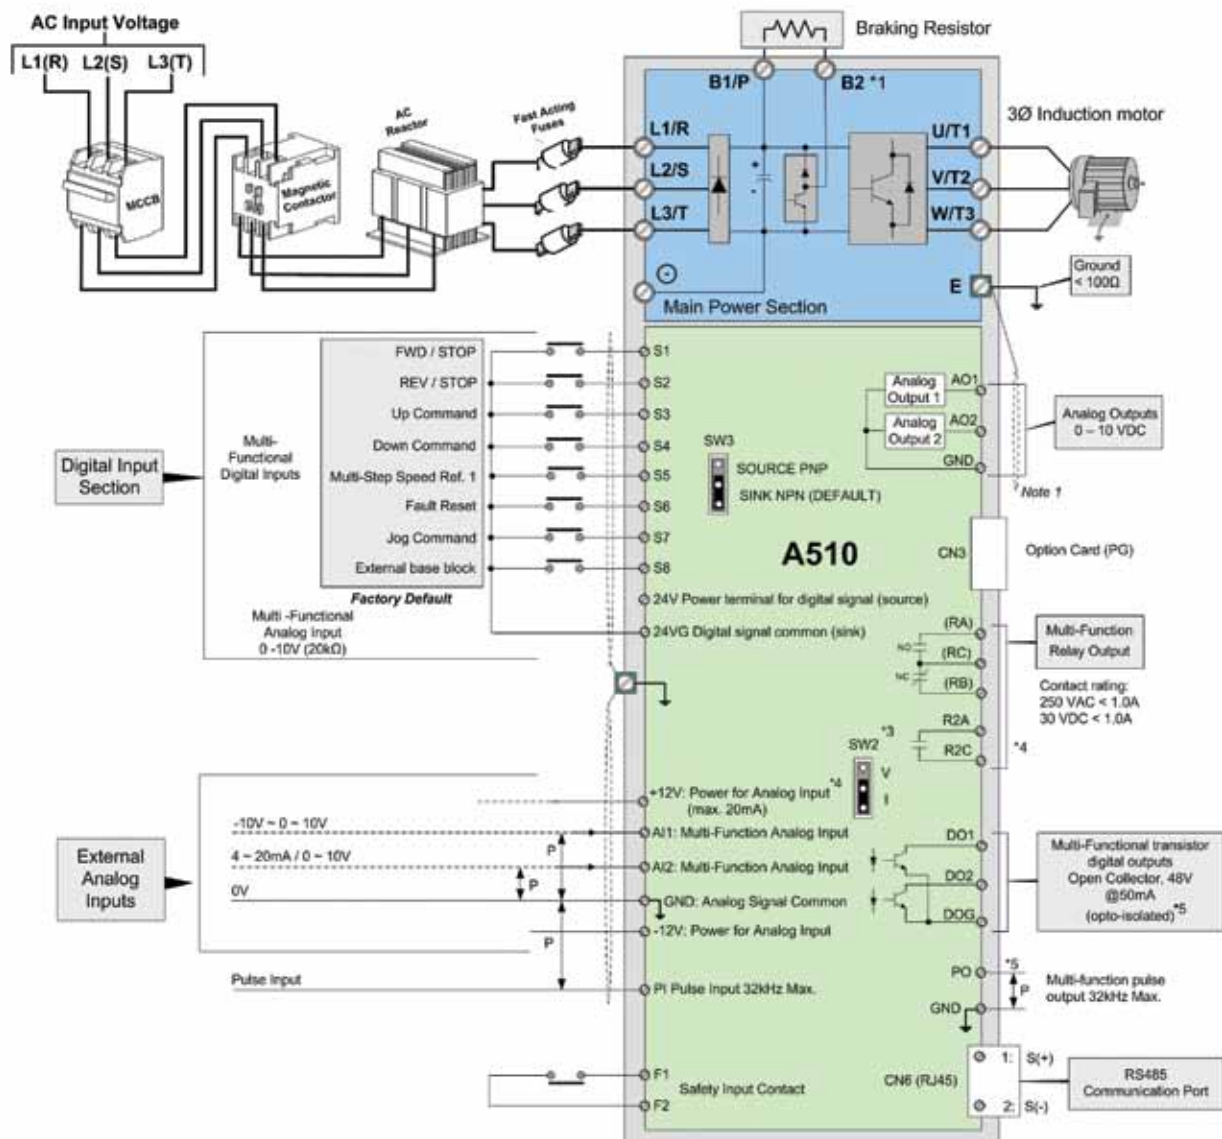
AC Input Voltage

L1(R) L2(S) L3(T)

MCCB

Magnetic Contactor

AC Reactor

Fast Acting Fuses

Braking Resistor

B1/P

B2 *1

3Ø Induction motor

L1/R
L2/S
L3/T

U/T1
V/T2
W/T3

E

Ground < 100Ω

Main Power Section

Digital Input Section

Multi-Functional Digital Inputs

FWD / STOP
REV / STOP
Up Command
Down Command
Multi-Step Speed Ref. 1
Fault Reset
Jog Command
External base block

Factory Default

S1
S2
S3
S4
S5
S6
S7
S8

SW3

SOURCE PNP
SINK NPN (DEFAULT)

Analog Output 1 AO1
Analog Output 2 AO2
GND

Analog Outputs 0 ~ 10 VDC

Note 1

A510

CN3

Option Card (PG)

24V Power terminal for digital signal (source)

24VG Digital signal common (sink)

Multi -Functional Analog Input 0 -10V (20kΩ)

(RA)
NO
(RC)
NC
(RB)

Multi-Function Relay Output

Contact rating:
250 VAC < 1.0A
30 VDC < 1.0A

R2A
*3
R2C
*4

SW2
V
I

+12V: Power for Analog Input *4 (max. 20mA)

External Analog Inputs

-10V ~ 0 ~ 10V
4 ~ 20mA / 0 ~ 10V
0V

AI1: Multi-Function Analog Input
AI2: Multi-Function Analog Input
GND: Analog Signal Common
-12V: Power for Analog Input

P
P
P

DO1
DO2
DOG

Multi-Functional transistor digital outputs Open Collector, 48V @50mA (opto-isolated) *5

Pulse Input

PI Pulse Input 32kHz Max.

PO *5
P
GND

Multi-function pulse output 32kHz Max.

F1
F2

Safety Input Contact

CN6 (RJ45)

1: S(+)
2: S(-)

RS485 Communication Port